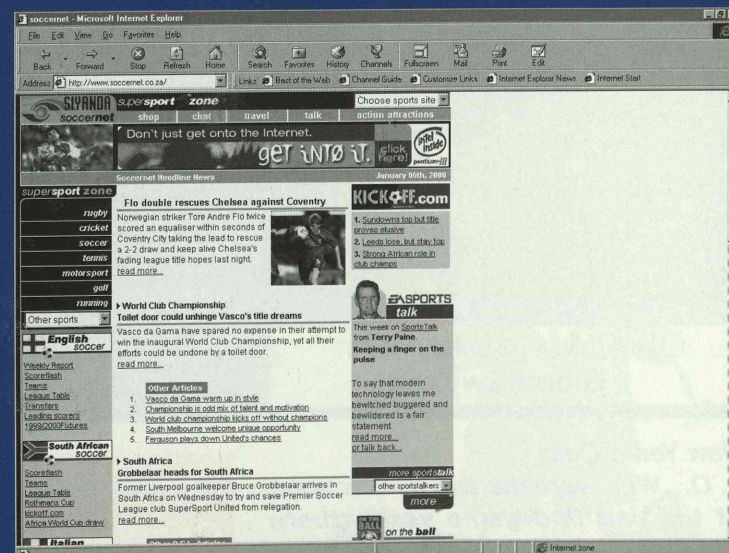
soccernet - Microsoft Internet Explorer

File Edit View Go Favorites Help

Back Forward Stop Refresh Home Search Favorites History Channels Fullscreen Mail Print Edit

Address http://www.soccernet.co.za/ Links Best of the Web Channel Guide Customize Links Internet Explorer News Internet Start

SIYANDA soccernet supersport zone Choose sports site

shop chat travel talk action attractions

Don't just get onto the Internet. GET INTO IT. click here! intel inside pentium III

Soccernet Headline News January 05th, 2000

supersport zone

rugby
cricket
soccer
tennis
motorsport
golf
running

Other sports

English soccer

Weekly Report
Scoreflash
Teams
League Table
Transfers
Leading scorers
1999/2000Fixtures

South African soccer

Scoreflash
Teams
League Table
Rothmans Cup
kickoff.com
Africa World Cup draw

Italian

Flo double rescues Chelsea against Coventry

Norwegian striker Tore Andre Flo twice scored an equaliser within seconds of Coventry City taking the lead to rescue a 2-2 draw and keep alive Chelsea's fading league title hopes last night.
read more...

World Club Championship
Toilet door could unhinge Vasco's title dreams

Vasco da Gama have spared no expense in their attempt to win the inaugural World Club Championship, yet all their efforts could be undone by a toilet door.
read more...

Other Articles
1. Vasco da Gama warm up in style
2. Championship is odd mix of talent and motivation
3. World club championship kicks off without champions
4. South Melbourne welcome unique opportunity
5. Ferguson plays down United's chances

South Africa
Grobbelaar heads for South Africa

Former Liverpool goalkeeper Bruce Grobbelaar arrives in South Africa on Wednesday to try and save Premier Soccer League club SuperSport United from relegation.
read more...

KICKOFF.com

1. Sundowns top but title proves elusive
2. Leeds lose, but stay top
3. Strong African role in club champs

EA SPORTS talk

This week on SportsTalk from Terry Paine.
Keeping a finger on the pulse

To say that modern technology leaves me bewitched buggered and bewildered is a fair statement.
read more...
or talk back...

more sportstalk
other sportstalkers
more

ON THE BALL on the ball

Internet zone